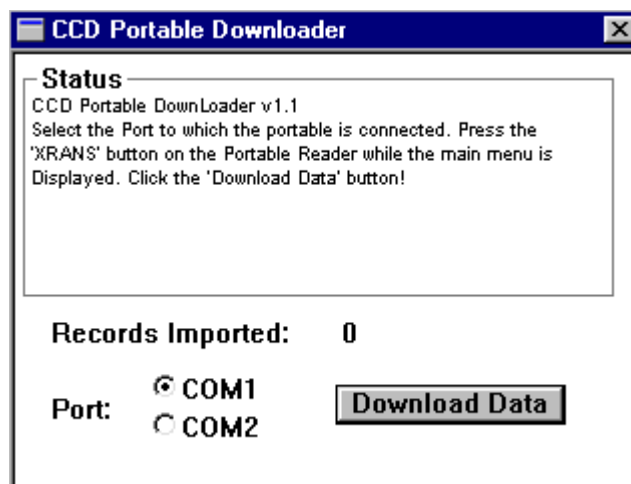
CCD Portable Downloader

Status

CCD Portable DownLoader v1.1
Select the Port to which the portable is connected. Press the 'XRANS' button on the Portable Reader while the main menu is Displayed. Click the 'Download Data' button!

Records Imported: 0

Port: COM1 COM2

Download Data